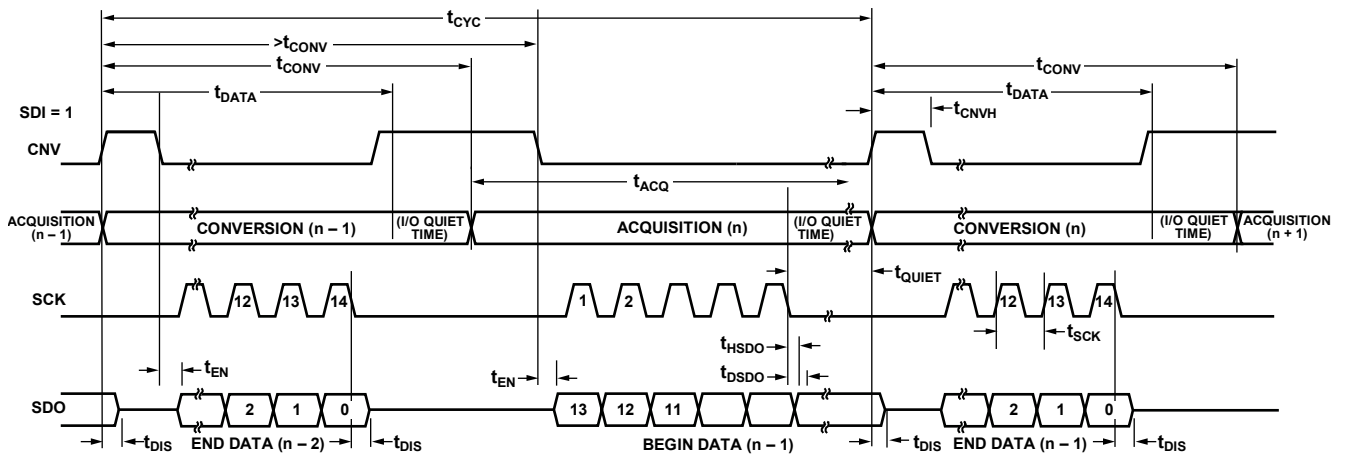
$t_{CYC}$

$>t_{CONV}$

$t_{CONV}$

$t_{CONV}$

SDI = 1

$t_{DATA}$

$t_{DATA}$

$t_{CNVH}$

CNV

$t_{ACQ}$

ACQUISITION (n − 1)

CONVERSION (n − 1)

(I/O QUIET TIME)

ACQUISITION (n)

(I/O QUIET TIME)

CONVERSION (n)

(I/O QUIET TIME)

ACQUISITION (n + 1)

$t_{QUIET}$

SCK

12

13

14

1

2

12

13

14

$t_{SCK}$

$t_{EN}$

$t_{HSDO}$

$t_{EN}$

$t_{DSDO}$

SDO

2

1

0

13

12

11

2

1

0

$t_{DIS}$

END DATA (n − 2)

$t_{DIS}$

BEGIN DATA (n − 1)

$t_{DIS}$

END DATA (n − 1)

$t_{DIS}$